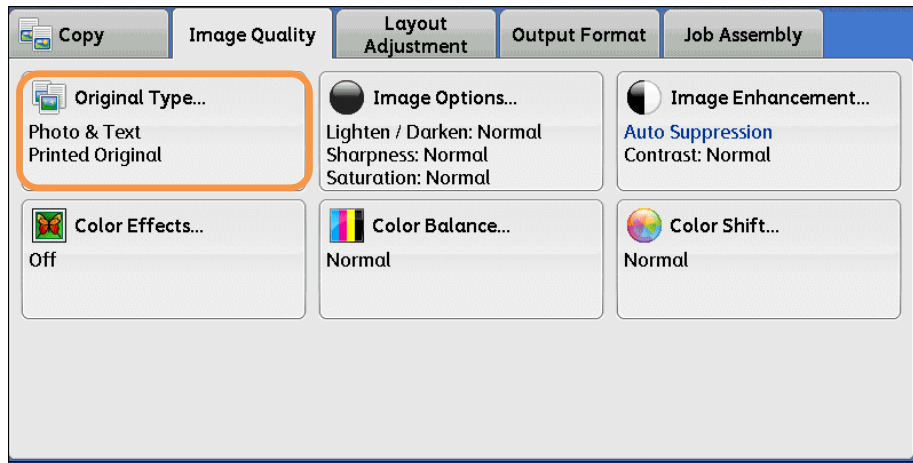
Copy

Image Quality

Layout Adjustment

Output Format

Job Assembly

Original Type...
Photo & Text
Printed Original

Image Options...
Lighten / Darken: Normal
Sharpness: Normal
Saturation: Normal

Image Enhancement...
Auto Suppression
Contrast: Normal

Color Effects...
Off

Color Balance...
Normal

Color Shift...
Normal